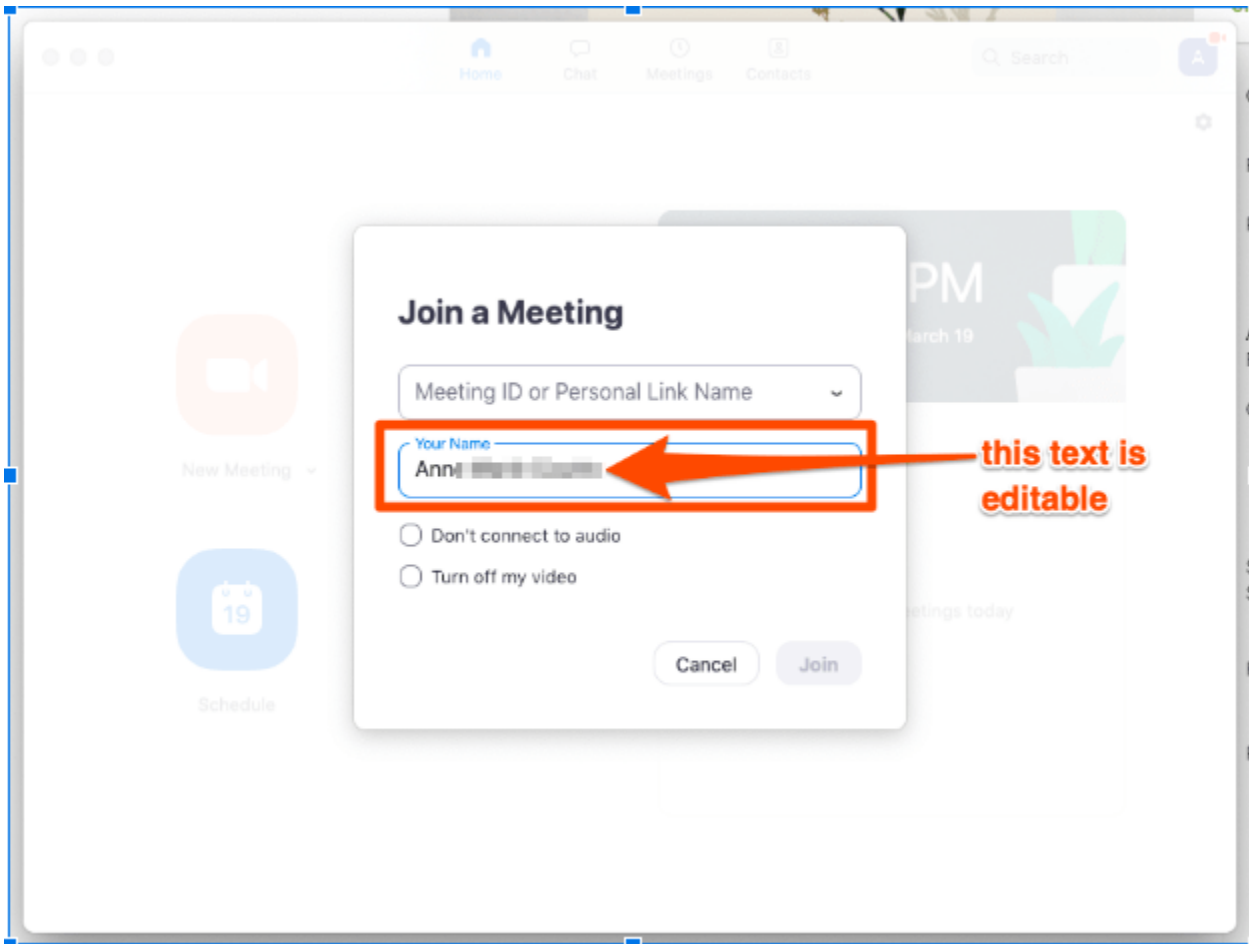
Home Chat Meetings Contacts Search A

New Meeting

19
Schedule

PM
March 19

etings today

Join a Meeting

Meeting ID or Personal Link Name

Your Name
Ann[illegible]

this text is editable

Don't connect to audio

Turn off my video

Cancel Join